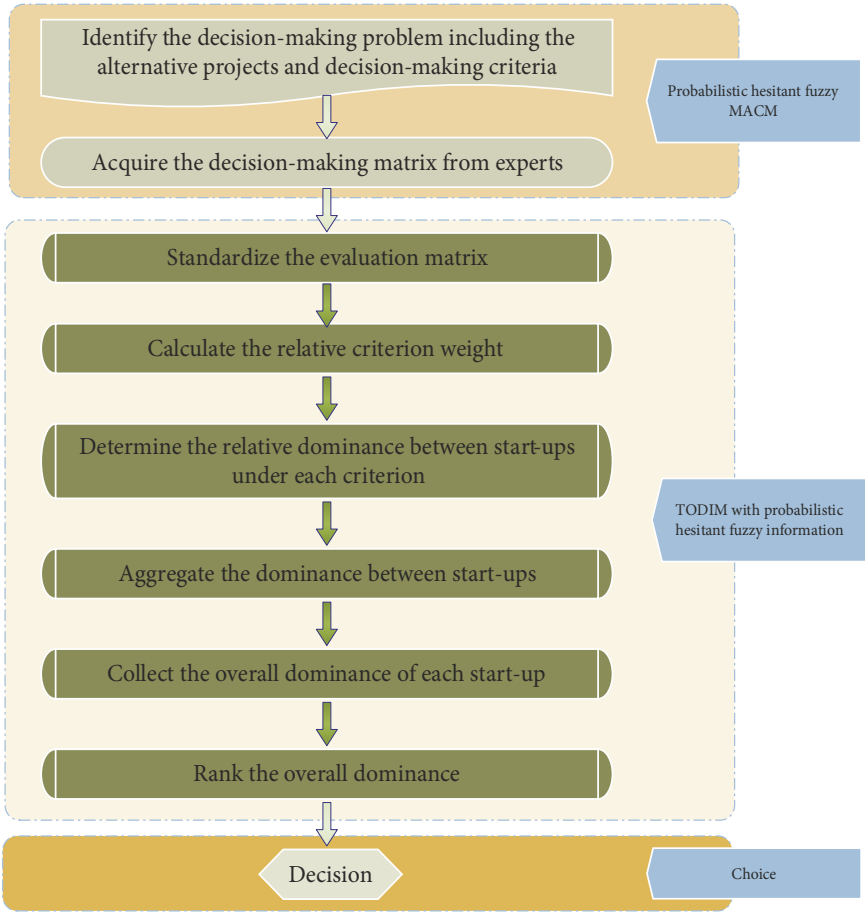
Identify the decision-making problem including the alternative projects and decision-making criteria

Acquire the decision-making matrix from experts

Probabilistic hesitant fuzzy MACM

Standardize the evaluation matrix

Calculate the relative criterion weight

Determine the relative dominance between start-ups under each criterion

Aggregate the dominance between start-ups

Collect the overall dominance of each start-up

Rank the overall dominance

TODIM with probabilistic hesitant fuzzy information

Decision

Choice